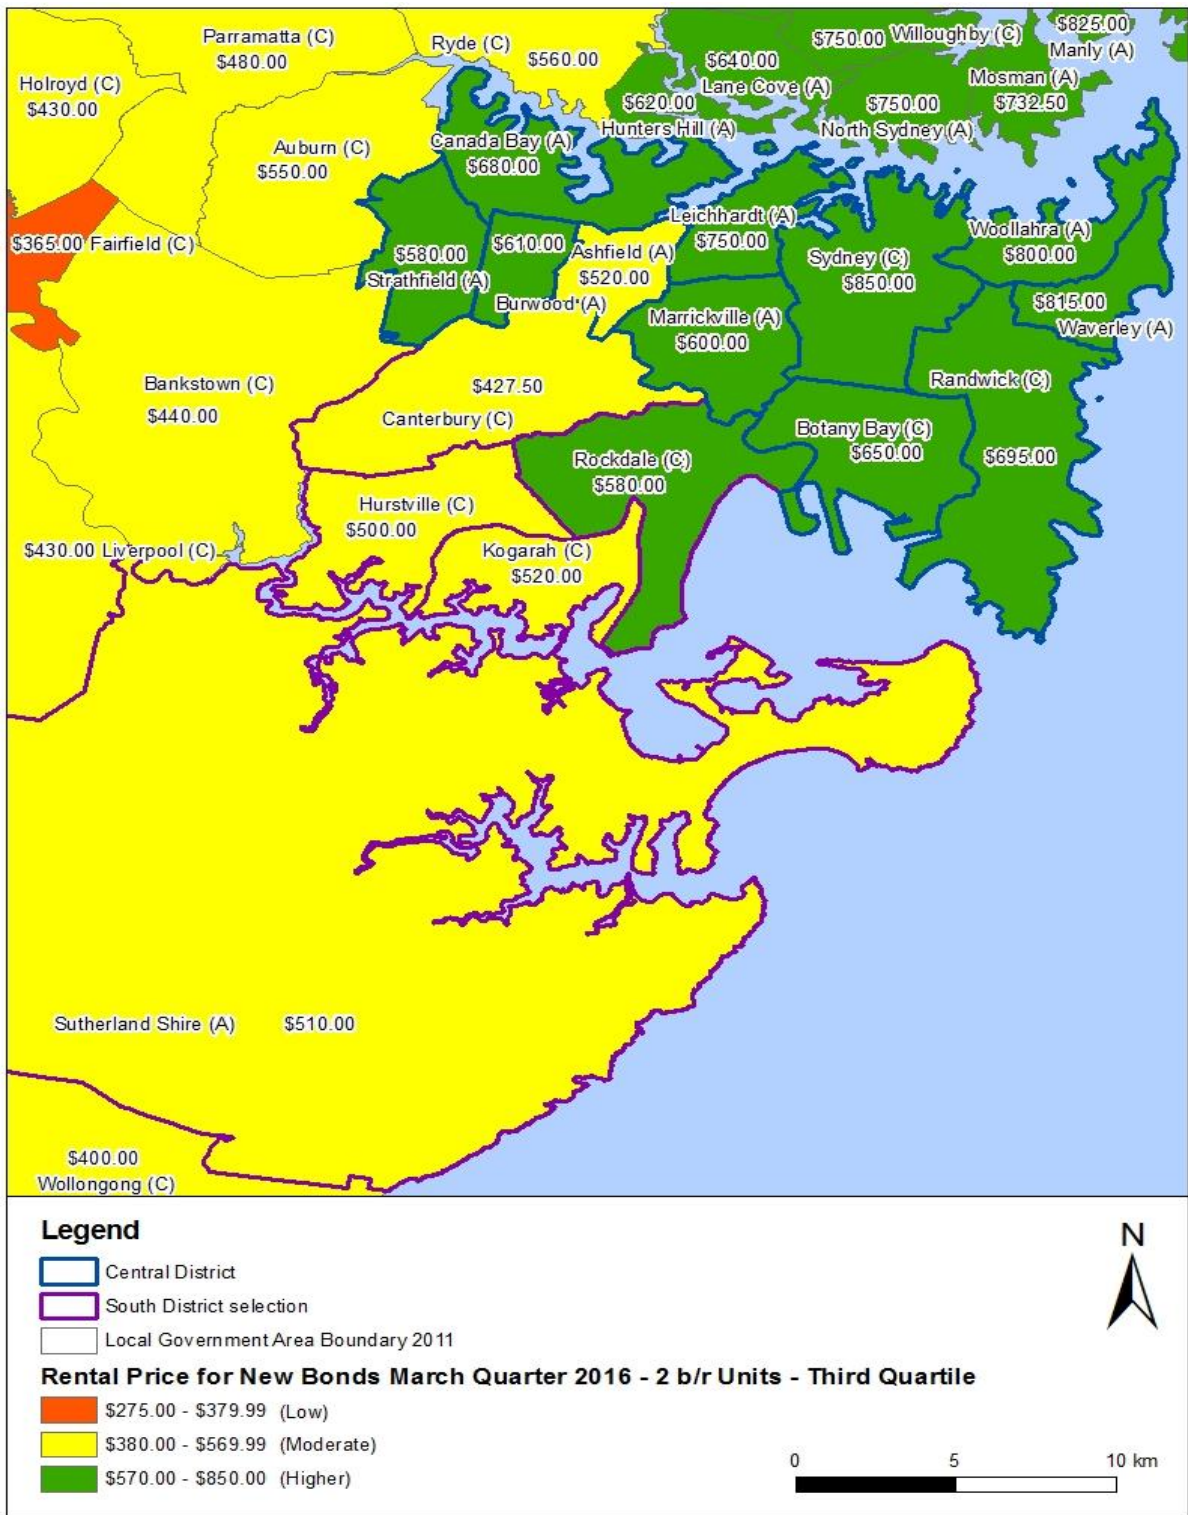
Parramatta (C)
$480.00
Ryde (C)
$560.00
$640.00
$750.00 Willoughby (C)
$825.00
Manly (A)
Holroyd (C)
$430.00
Lane Cove (A)
Mosman (A)
$620.00
$750.00
$732.50
Hunters Hill (A)
North Sydney (A)
Auburn (C)
$550.00
Canada Bay (A)
$680.00
Leichhardt (A)
$750.00
Woollahra (A)
$800.00
$365.00 Fairfield (C)
$580.00
$610.00
Ashfield (A)
$520.00
Sydney (C)
$850.00
Strathfield (A)
Burwood (A)
$815.00
Waverley (A)
Marrickville (A)
$600.00
Bankstown (C)
$440.00
$427.50
Canterbury (C)
Randwick (C)
Botany Bay (C)
$650.00
$695.00
Rockdale (C)
$580.00
Hurstville (C)
$500.00
$430.00 Liverpool (C)
Kogarah (C)
$520.00
Sutherland Shire (A)
$510.00
$400.00
Wollongong (C)

Legend
Central District
South District selection
Local Government Area Boundary 2011
Rental Price for New Bonds March Quarter 2016 - 2 b/r Units - Third Quartile
$275.00 - $379.99 (Low)
$380.00 - $569.99 (Moderate)
$570.00 - $850.00 (Higher)

N

0 5 10 km